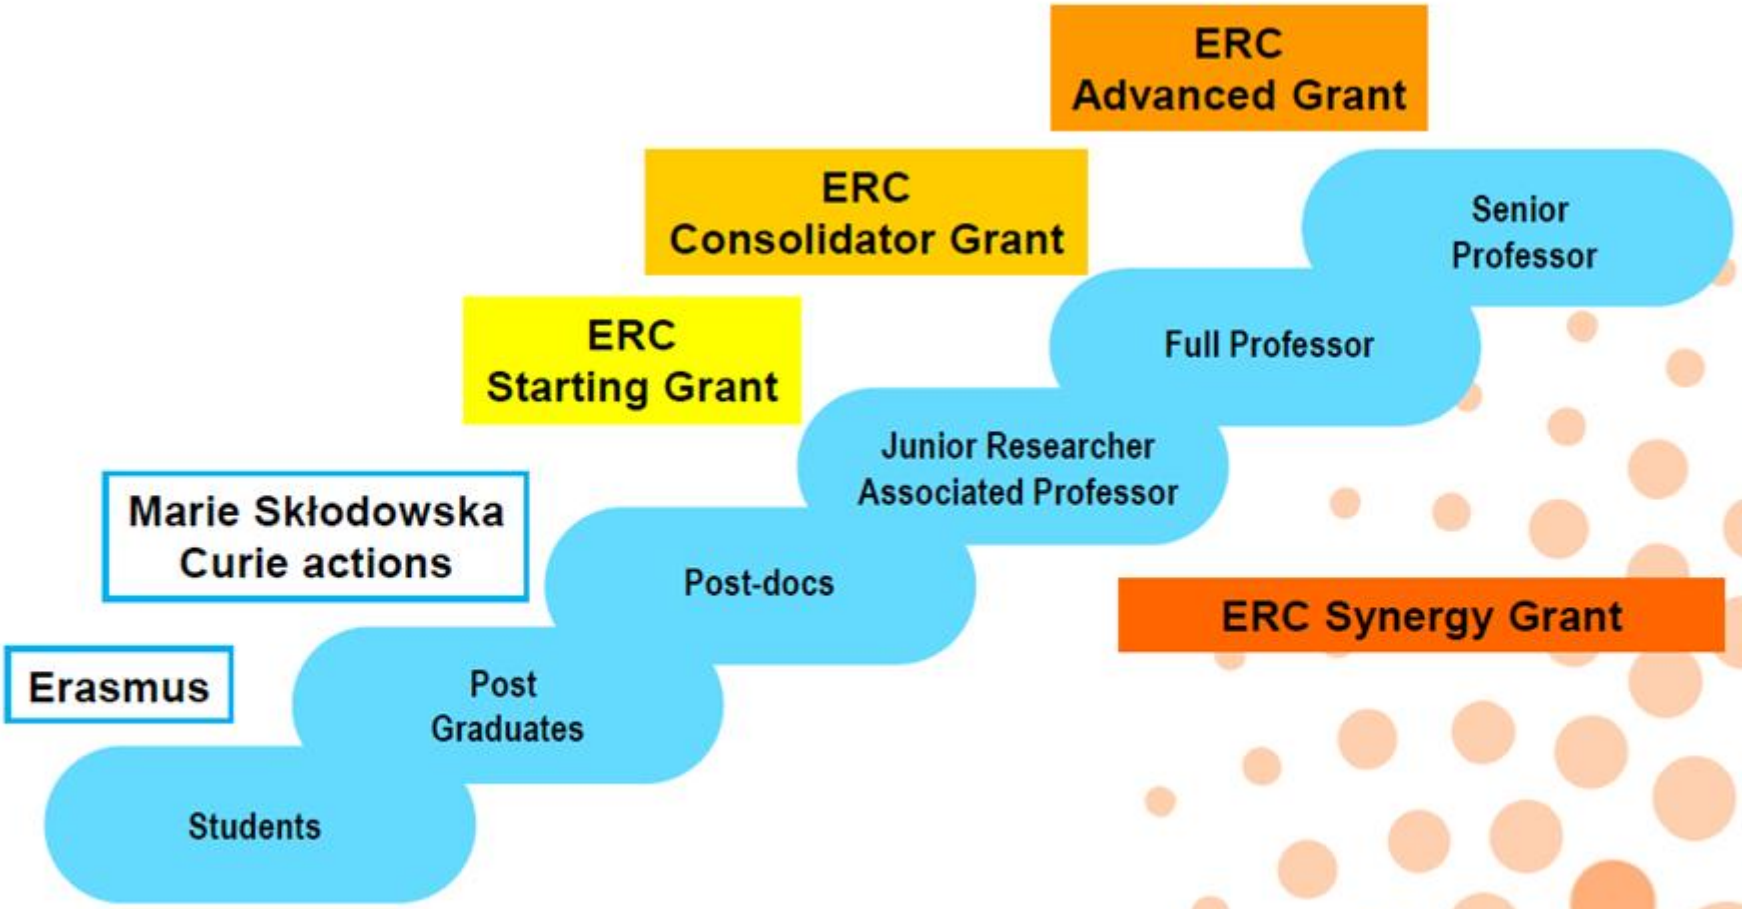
ERC
Advanced Grant

ERC
Consolidator Grant

ERC
Starting Grant

Marie Skłodowska
Curie actions

Erasmus

Senior
Professor

Full Professor

Junior Researcher
Associated Professor

Post-docs

Post
Graduates

Students

ERC Synergy Grant